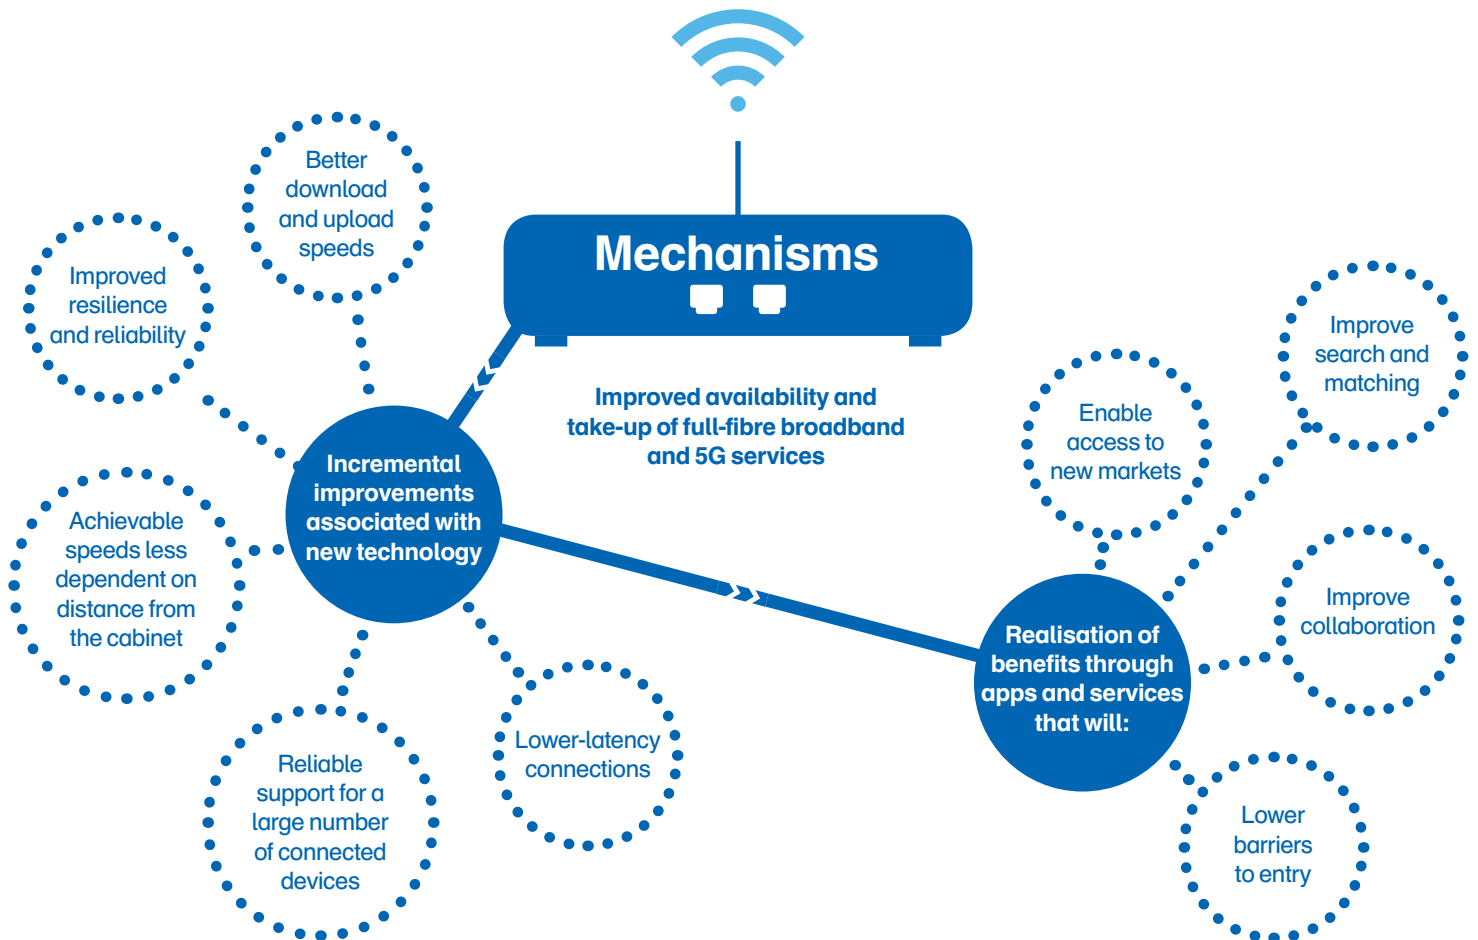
Mechanisms

Improved availability and take-up of full-fibre broadband and 5G services

Incremental improvements associated with new technology

Better download and upload speeds

Improved resilience and reliability

Achievable speeds less dependent on distance from the cabinet

Reliable support for a large number of connected devices

Lower-latency connections

Realisation of benefits through apps and services that will:

Enable access to new markets

Improve search and matching

Improve collaboration

Lower barriers to entry